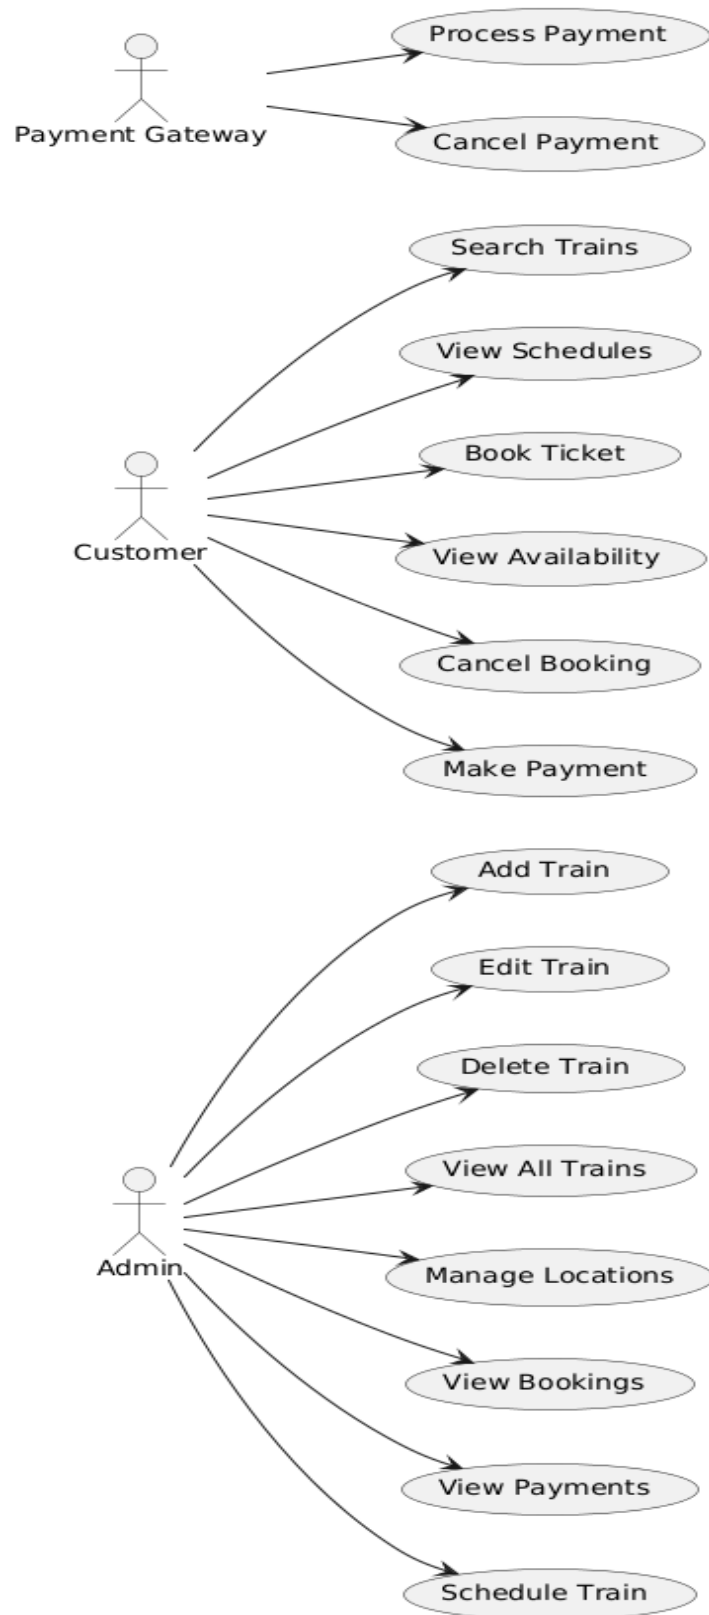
Payment Gateway
Process Payment
Cancel Payment

Customer
Search Trains
View Schedules
Book Ticket
View Availability
Cancel Booking
Make Payment

Admin
Add Train
Edit Train
Delete Train
View All Trains
Manage Locations
View Bookings
View Payments
Schedule Train